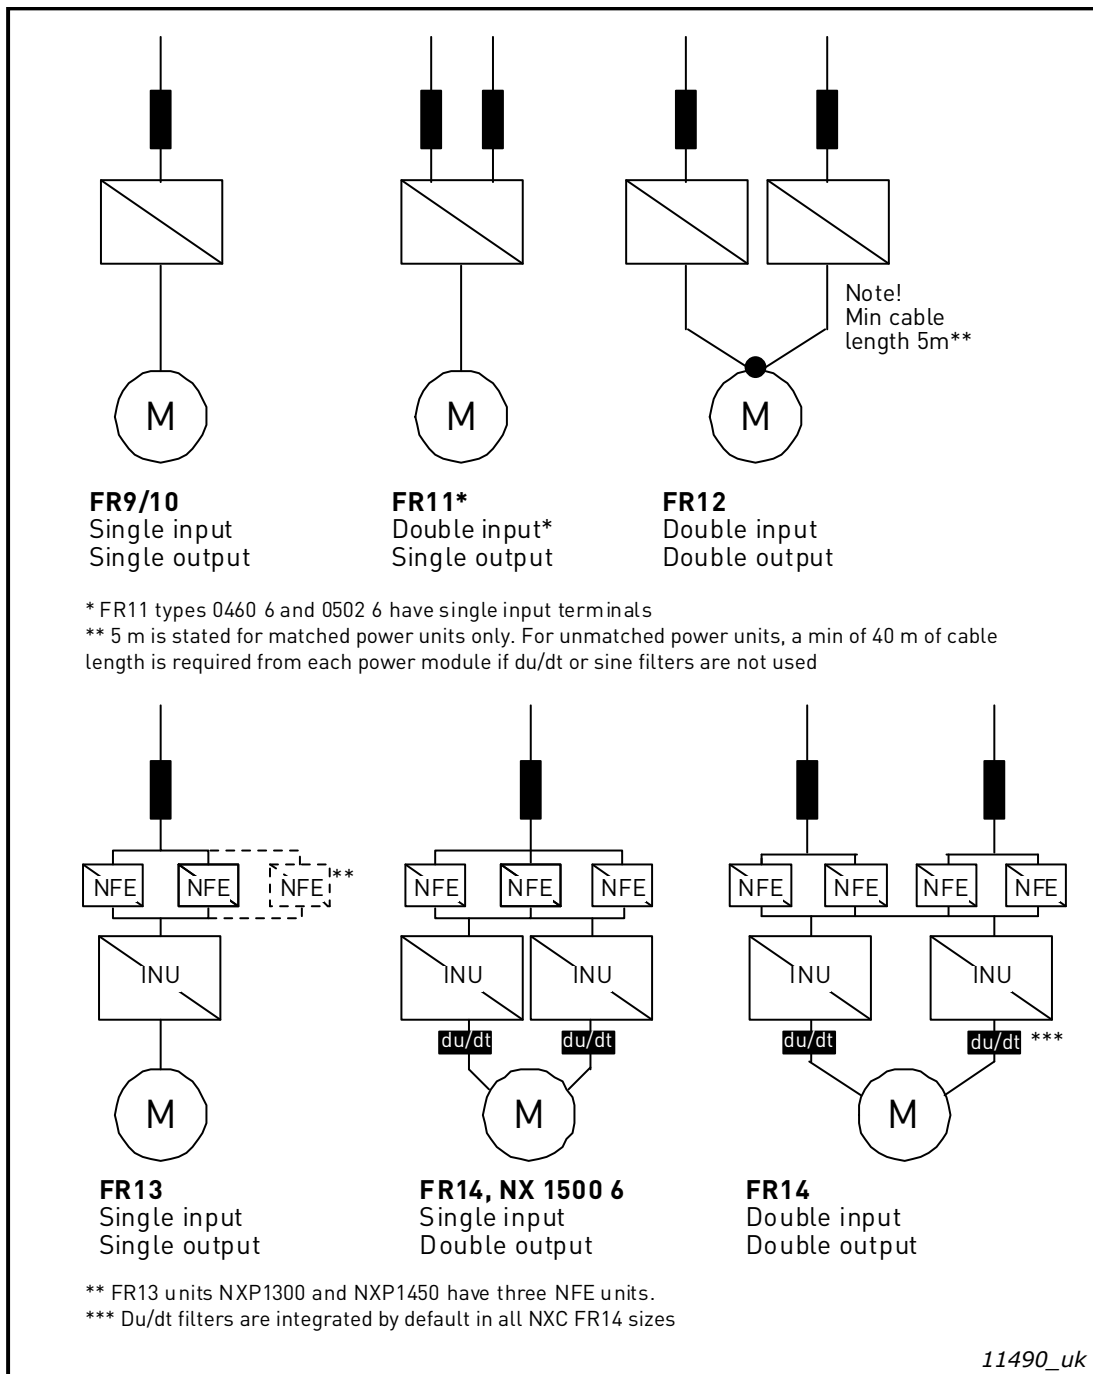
M

FR9/10
Single input
Single output

M

FR11*
Double input*
Single output

Note!
Min cable length 5m**

M

FR12
Double input
Double output

* FR11 types 0460 6 and 0502 6 have single input terminals
** 5 m is stated for matched power units only. For unmatched power units, a min of 40 m of cable length is required from each power module if du/dt or sine filters are not used

NFE NFE NFE **
INU
M

FR13
Single input
Single output

NFE NFE NFE
INU INU
du/dt du/dt
M

FR14, NX 1500 6
Single input
Double output

NFE NFE NFE NFE
INU INU
du/dt du/dt ***
M

FR14
Double input
Double output

** FR13 units NXP1300 and NXP1450 have three NFE units.
*** Du/dt filters are integrated by default in all NXC FR14 sizes

11490_uk